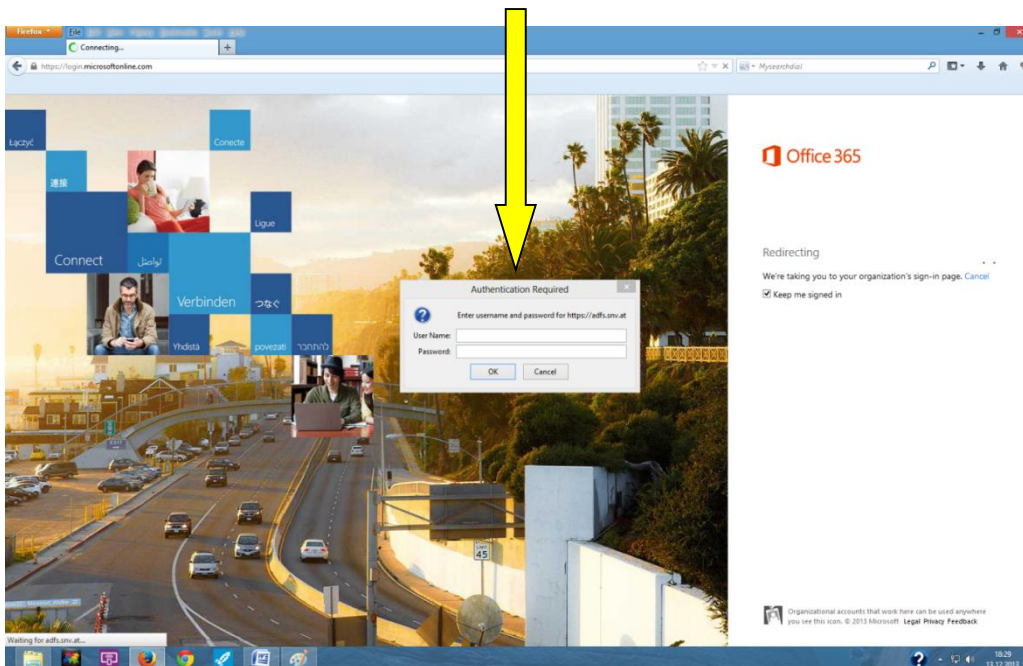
Firefox
Connecting...
https://login.microsoftonline.com
Mysearchdial

Łączyć
連接
Conecte
Ligue
Connect
تواصل
Verbinden
つなぐ
Yhdistä
povezati
להתחבר

Authentication Required
Enter username and password for https://adfs.snv.at
User Name:
Password:
OK
Cancel

Office 365

Redirecting
We're taking you to your organization's sign-in page. Cancel
Keep me signed in

Organizational accounts that work here can be used anywhere you see this icon. © 2013 Microsoft Legal Privacy Feedback

Waiting for adfs.snv.at...

45

18:29
13.12.2013